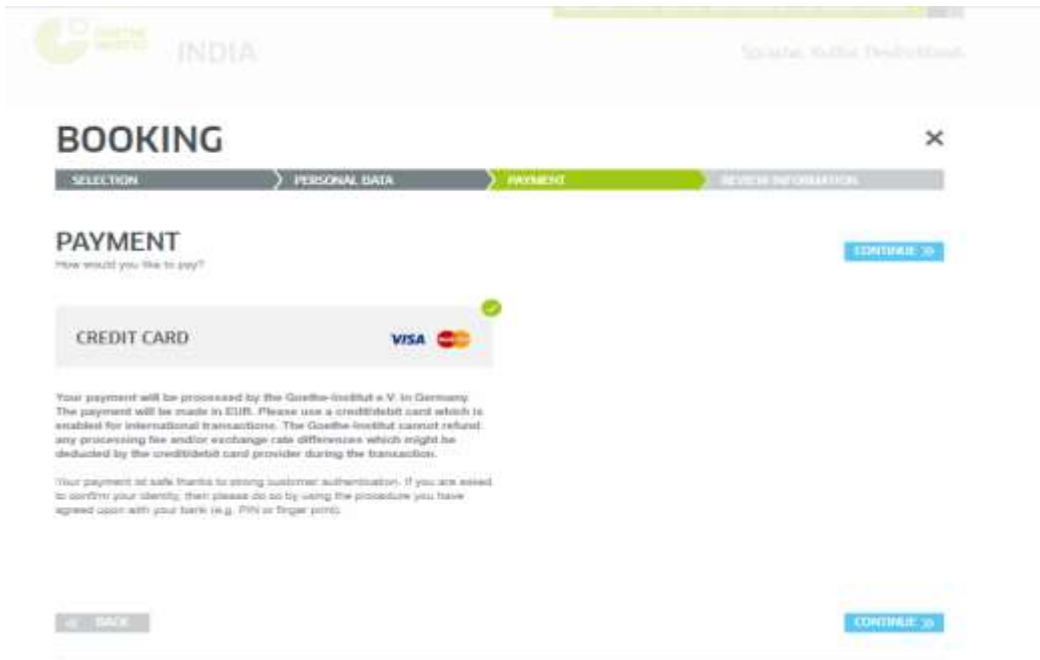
GOETHE INSTITUT INDIA

Sprache. Kultur. Deutschland.

BOOKING

×

SELECTION | PERSONAL DATA | PAYMENT | REVIEW INFORMATION

PAYMENT

How would you like to pay?

CONTINUE »

CREDIT CARD

VISA

Your payment will be processed by the Goethe-Institut e.V. in Germany. The payment will be made in EUR. Please use a credit/debit card which is enabled for international transactions. The Goethe-Institut cannot refund any processing fee and/or exchange rate differences which might be deducted by the credit/debit card provider during the transaction.

Your payment is safe thanks to strong customer authentication. If you are asked to confirm your identity, then please do so by using the procedure you have agreed upon with your bank (e.g. PIN or finger print).

« BACK

CONTINUE »